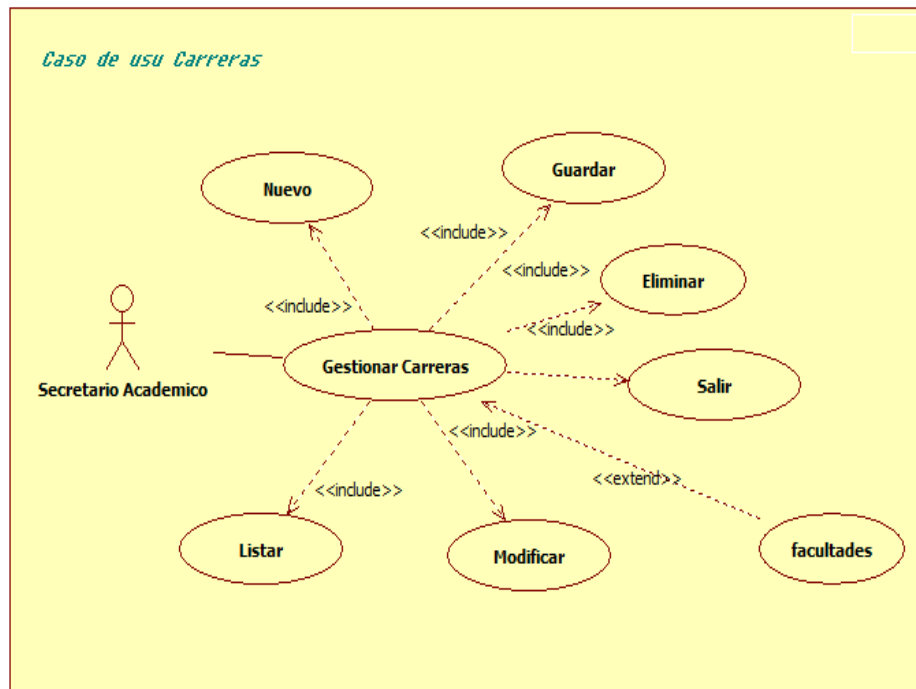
Caso de usu Carreras

Guardar

Nuevo

<<include>>

<<include>>

Eliminar

<<include>>

<<include>>

Secretario Academico

Gestionar Carreras

Salir

<<include>>

<<include>>

<<extend>>

Listar

Modificar

facultades